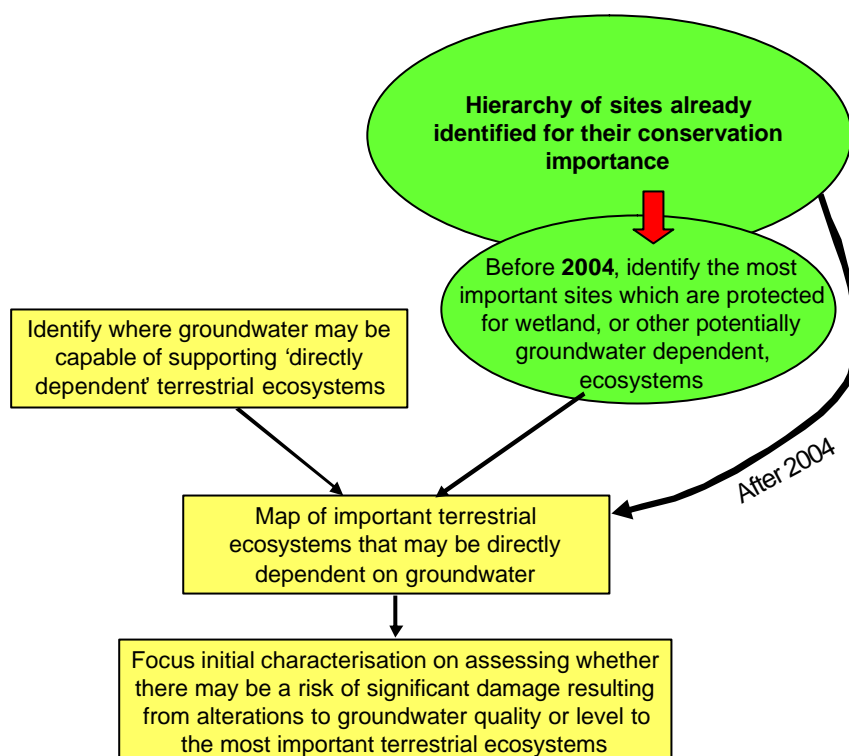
Hierarchy of sites already identified for their conservation importance

Before **2004**, identify the most important sites which are protected for wetland, or other potentially groundwater dependent, ecosystems

Identify where groundwater may be capable of supporting ‘directly dependent’ terrestrial ecosystems

After 2004

Map of important terrestrial ecosystems that may be directly dependent on groundwater

Focus initial characterisation on assessing whether there may be a risk of significant damage resulting from alterations to groundwater quality or level to the most important terrestrial ecosystems